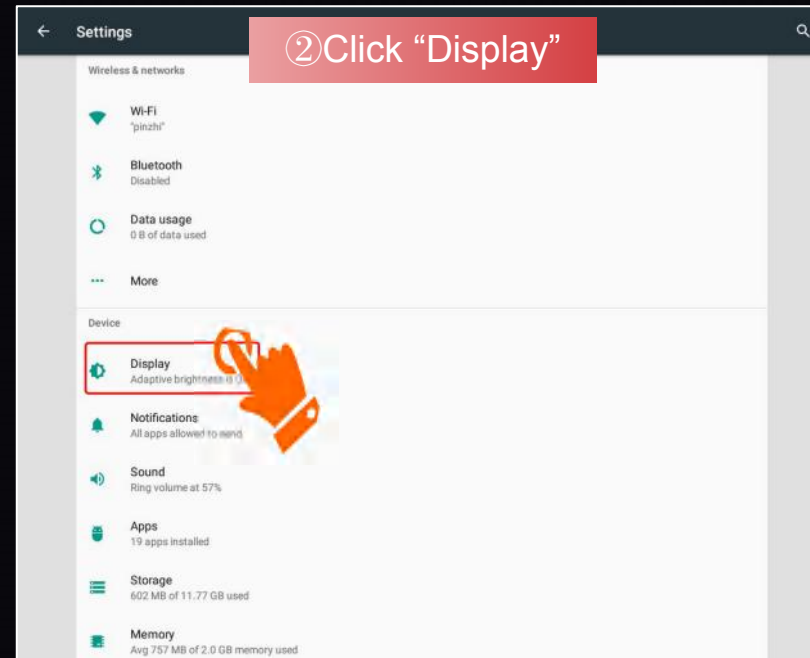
Settings

②Click “Display”

Wireless & networks

Wi-Fi
"pinzhi"

Bluetooth
Disabled

Data usage
0 B of data used

More

Device

Display
Adaptive brightness is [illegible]

Notifications
All apps allowed to send

Sound
Ring volume at 57%

Apps
19 apps installed

Storage
602 MB of 11.77 GB used

Memory
Avg 757 MB of 2.0 GB memory used